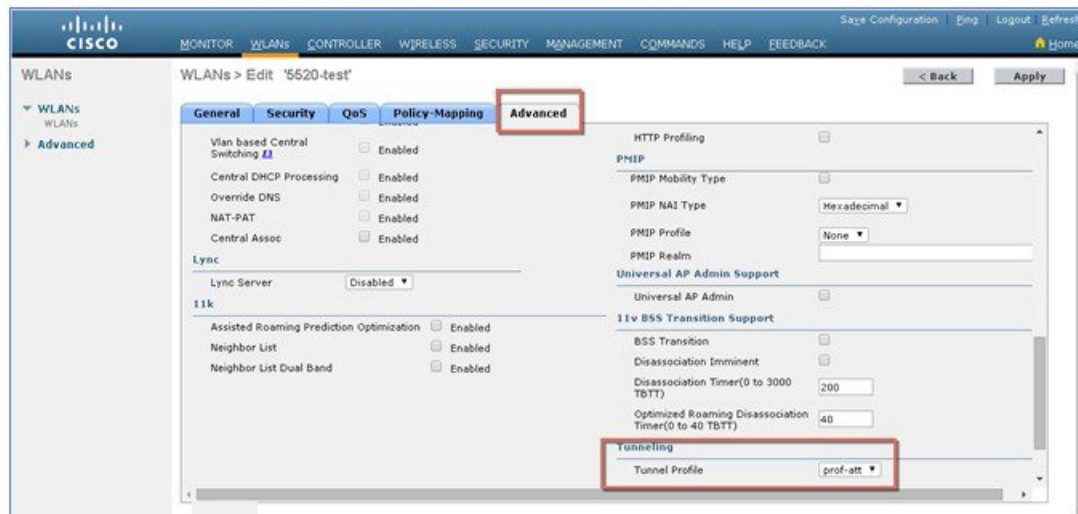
cisco

MONITOR WLANs CONTROLLER WIRELESS SECURITY MANAGEMENT COMMANDS HELP FEEDBACK

Save Configuration | Ping | Logout | Refresh

Home

WLANs

WLANs
WLANs

Advanced

WLANs > Edit '5520-test'

< Back

Apply

General | Security | QoS | Policy-Mapping | Advanced

Vlan based Central Switching Enabled

Central DHCP Processing Enabled

Override DNS Enabled

NAT-PAT Enabled

Central Assoc Enabled

Lync

Lync Server Disabled

11k

Assisted Roaming Prediction Optimization Enabled

Neighbor List Enabled

Neighbor List Dual Band Enabled

HTTP Profiling

PMIP

PMIP Mobility Type

PMIP NAI Type Hexadecimal

PMIP Profile None

PMIP Realm

Universal AP Admin Support

Universal AP Admin

11v BSS Transition Support

BSS Transition

Disassociation Imminent

Disassociation Timer(0 to 3000 TBTT) 200

Optimized Roaming Disassociation Timer(0 to 40 TBTT) 40

Tunneling

Tunnel Profile prof-att